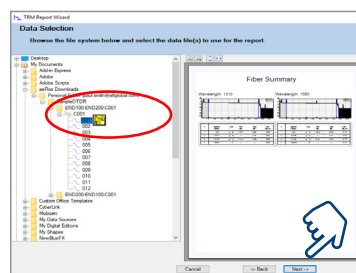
TRM Report Wizard

Data Selection

Browse the file system below and select the data file(s) to use for the report.

Desktop
My Documents
Adobe Express
Adobe
Adobe Scripts
aeRos Downloads
Personal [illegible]
SimpleOTDR
END100-END200-C001
C001
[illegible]
003
004
005
006
007
008
009
010
011
012
END200-END300-C001
Custom Office Templates
CyberLink
Mobizen
My Data Sources
My Digital Editions
My Shapes
NewBlueFX

Fiber Summary

Wavelength: 1310

Wavelength: 1550

Cancel

<- Back

Next ->